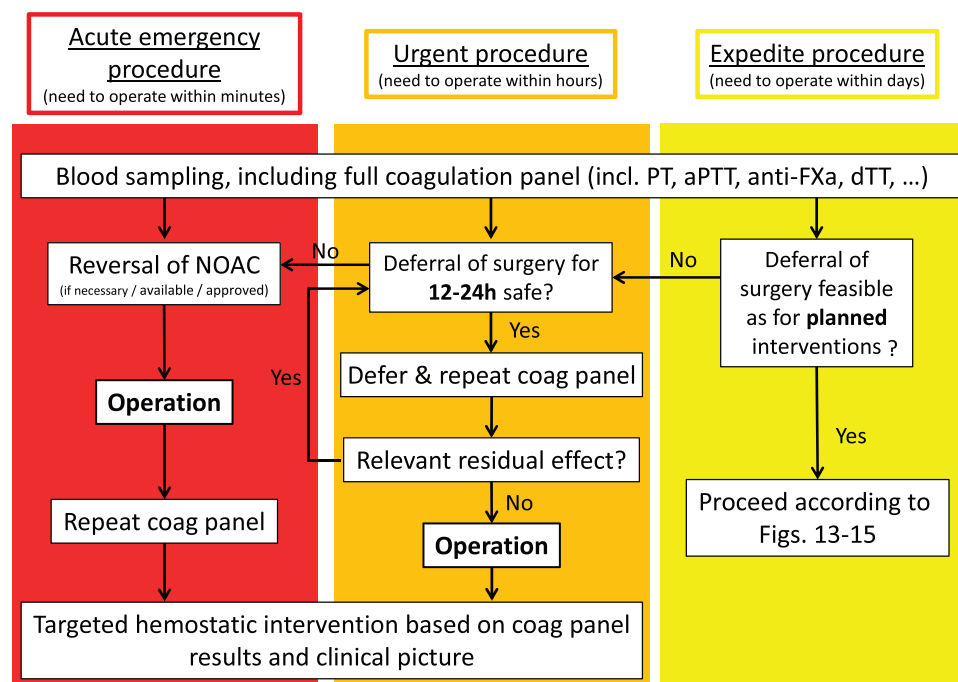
Acute emergency procedure
(need to operate within minutes)

Urgent procedure
(need to operate within hours)

Expedite procedure
(need to operate within days)

Blood sampling, including full coagulation panel (incl. PT, aPTT, anti-FXa, dTT, …)

Reversal of NOAC
(if necessary / available / approved)

No

Deferral of surgery for 12-24h safe?

No

Deferral of surgery feasible as for planned interventions ?

Yes

Operation

Yes

Defer & repeat coag panel

Relevant residual effect?

Yes

No

Repeat coag panel

Operation

Proceed according to Figs. 13-15

Targeted hemostatic intervention based on coag panel results and clinical picture